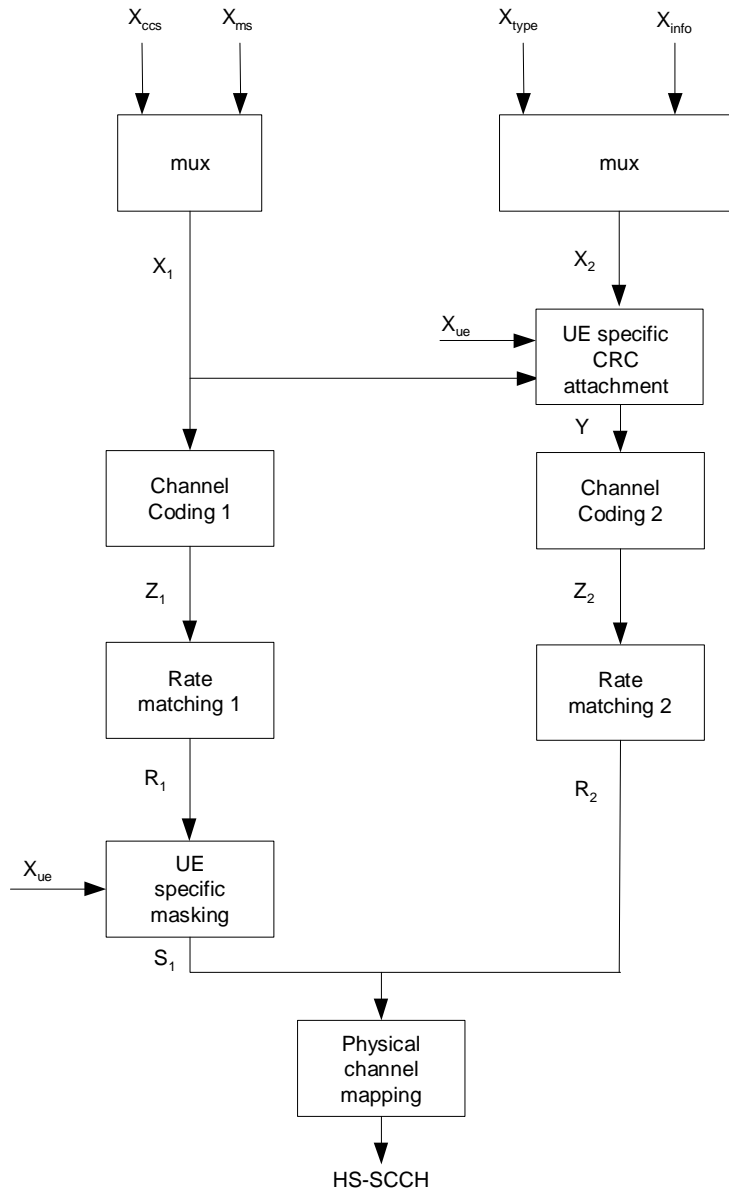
$X_{ccs}$ $X_{ms}$ $X_{type}$ $X_{info}$

mux

mux

$X_1$

$X_2$

$X_{ue}$

UE specific CRC attachment

Y

Channel Coding 1

Channel Coding 2

$Z_1$

$Z_2$

Rate matching 1

Rate matching 2

$R_1$

$R_2$

$X_{ue}$

UE specific masking

$S_1$

Physical channel mapping

HS-SCCH